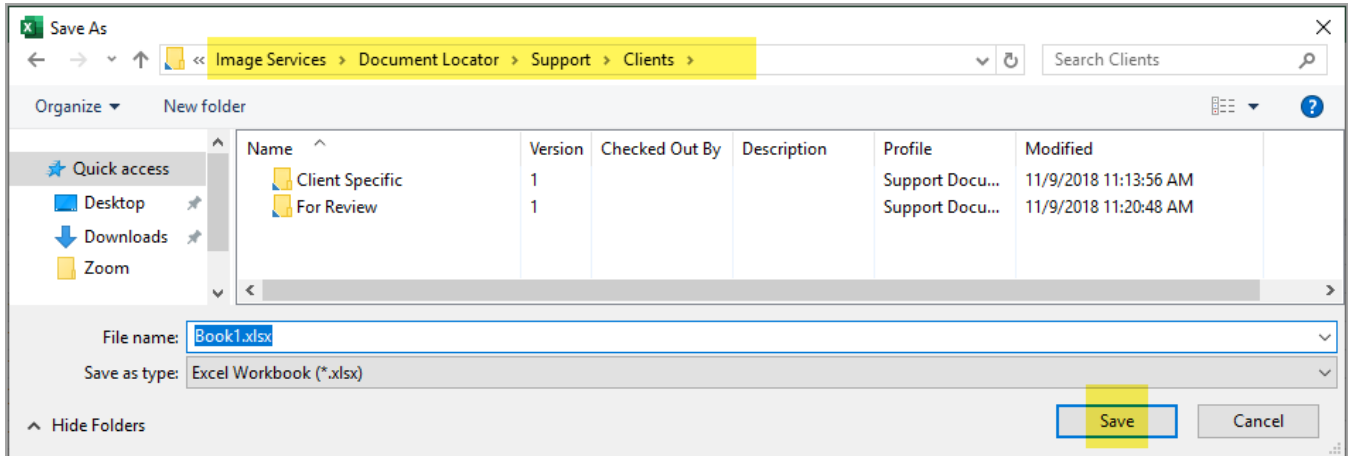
Save As

« Image Services › Document Locator › Support › Clients ›

Search Clients

Organize ▾ New folder

Quick access
Desktop
Downloads
Zoom

| Name | Version | Checked Out By | Description | Profile | Modified |
|---|---|---|---|---|---|
| Client Specific | 1 | | | Support Docu... | 11/9/2018 11:13:56 AM |
| For Review | 1 | | | Support Docu... | 11/9/2018 11:20:48 AM |

File name: Book1.xlsx
Save as type: Excel Workbook (*.xlsx)

Hide Folders

Save Cancel